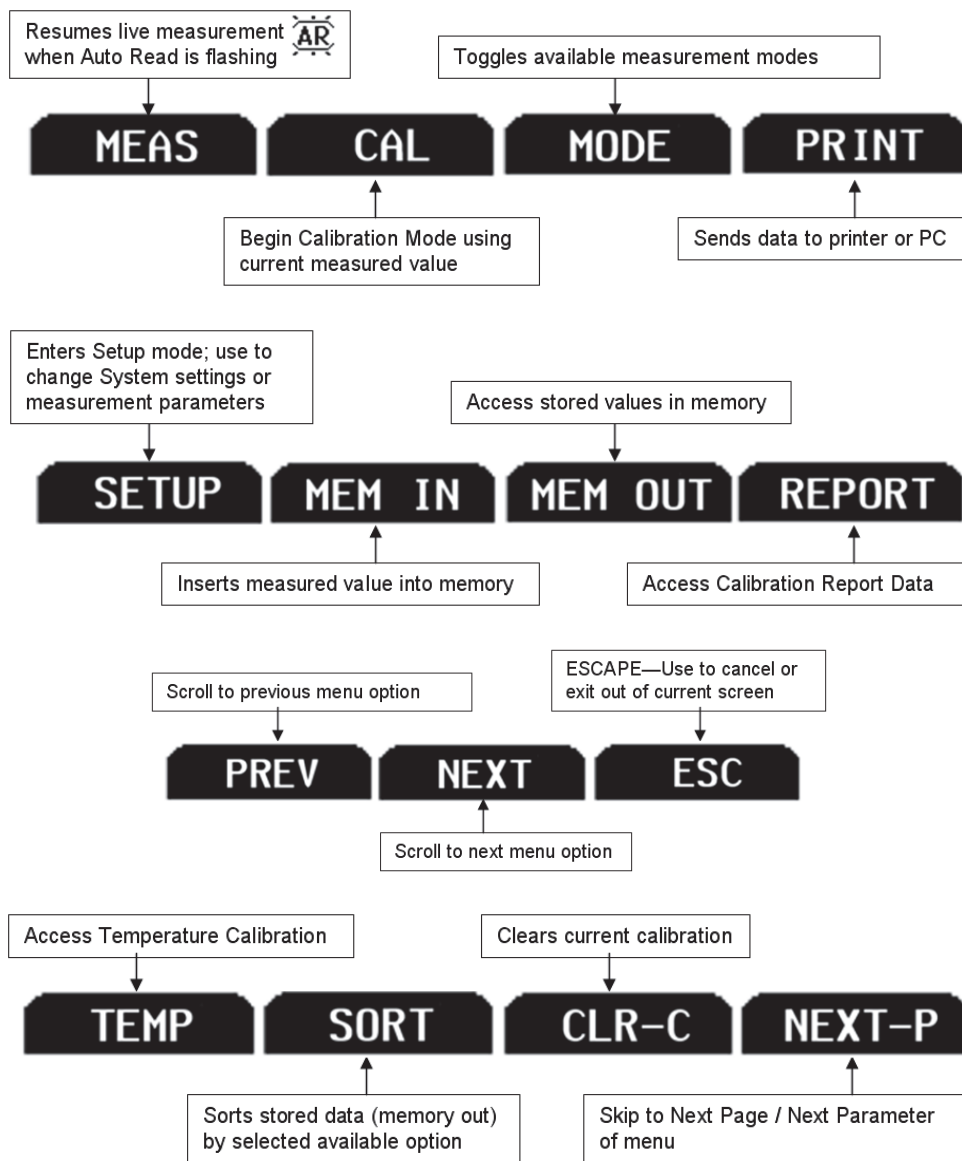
Resumes live measurement AR when Auto Read is flashing

Toggles available measurement modes

MEAS CAL MODE PRINT

Begin Calibration Mode using current measured value

Sends data to printer or PC

Enters Setup mode; use to change System settings or measurement parameters

Access stored values in memory

SETUP MEM IN MEM OUT REPORT

Inserts measured value into memory

Access Calibration Report Data

Scroll to previous menu option

ESCAPE—Use to cancel or exit out of current screen

PREV NEXT ESC

Scroll to next menu option

Access Temperature Calibration

Clears current calibration

TEMP SORT CLR-C NEXT-P

Sorts stored data (memory out) by selected available option

Skip to Next Page / Next Parameter of menu